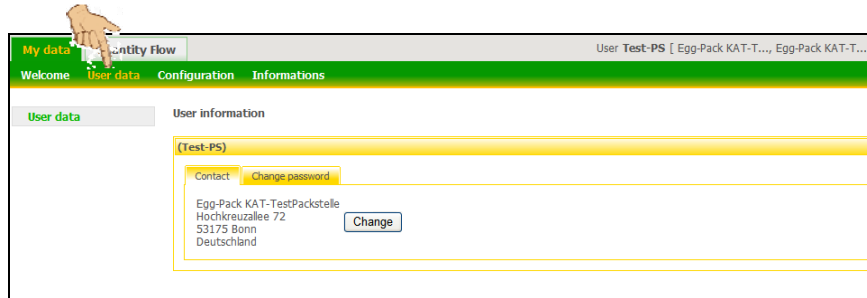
My data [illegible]ntity Flow

User Test-PS [ Egg-Pack KAT-T..., Egg-Pack KAT-T...

Welcome User data Configuration Informations

User data

User information

(Test-PS)

Contact Change password

Egg-Pack KAT-TestPackstelle
Hochkreuzallee 72
53175 Bonn
Deutschland

Change